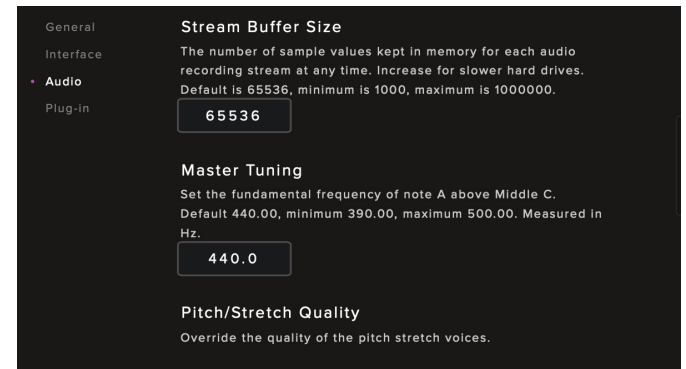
General
Interface
Audio
Plug-in

Stream Buffer Size

The number of sample values kept in memory for each audio recording stream at any time. Increase for slower hard drives. Default is 65536, minimum is 1000, maximum is 1000000.

65536

Master Tuning

Set the fundamental frequency of note A above Middle C. Default 440.00, minimum 390.00, maximum 500.00. Measured in Hz.

440.0

Pitch/Stretch Quality

Override the quality of the pitch stretch voices.